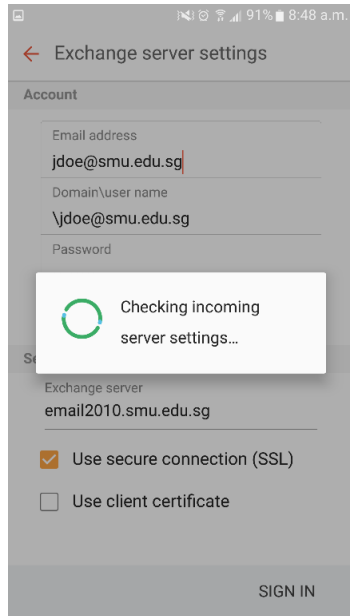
91% 8:48 a.m.

Exchange server settings

Account

Email address
jdoe@smu.edu.sg

Domain\user name
\jdoe@smu.edu.sg

Password

Checking incoming server settings...

Se

Exchange server
email2010.smu.edu.sg

Use secure connection (SSL)

Use client certificate

SIGN IN